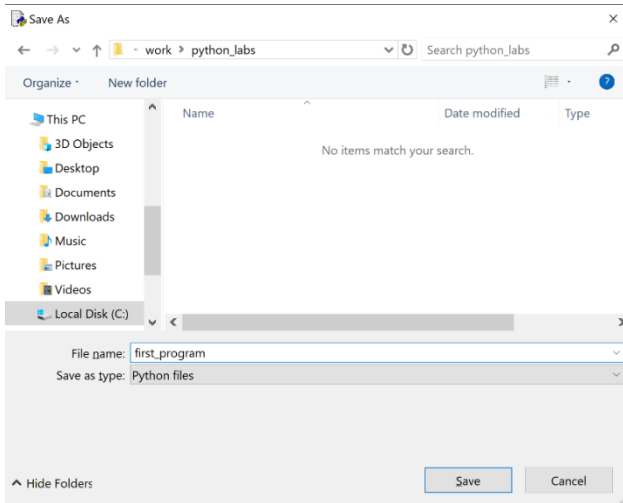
Save As

« work › python_labs

Search python_labs

Organize ▾ New folder

This PC
3D Objects
Desktop
Documents
Downloads
Music
Pictures
Videos
Local Disk (C:)

Name
Date modified
Type

No items match your search.

File name: first_program
Save as type: Python files

Hide Folders

Save
Cancel